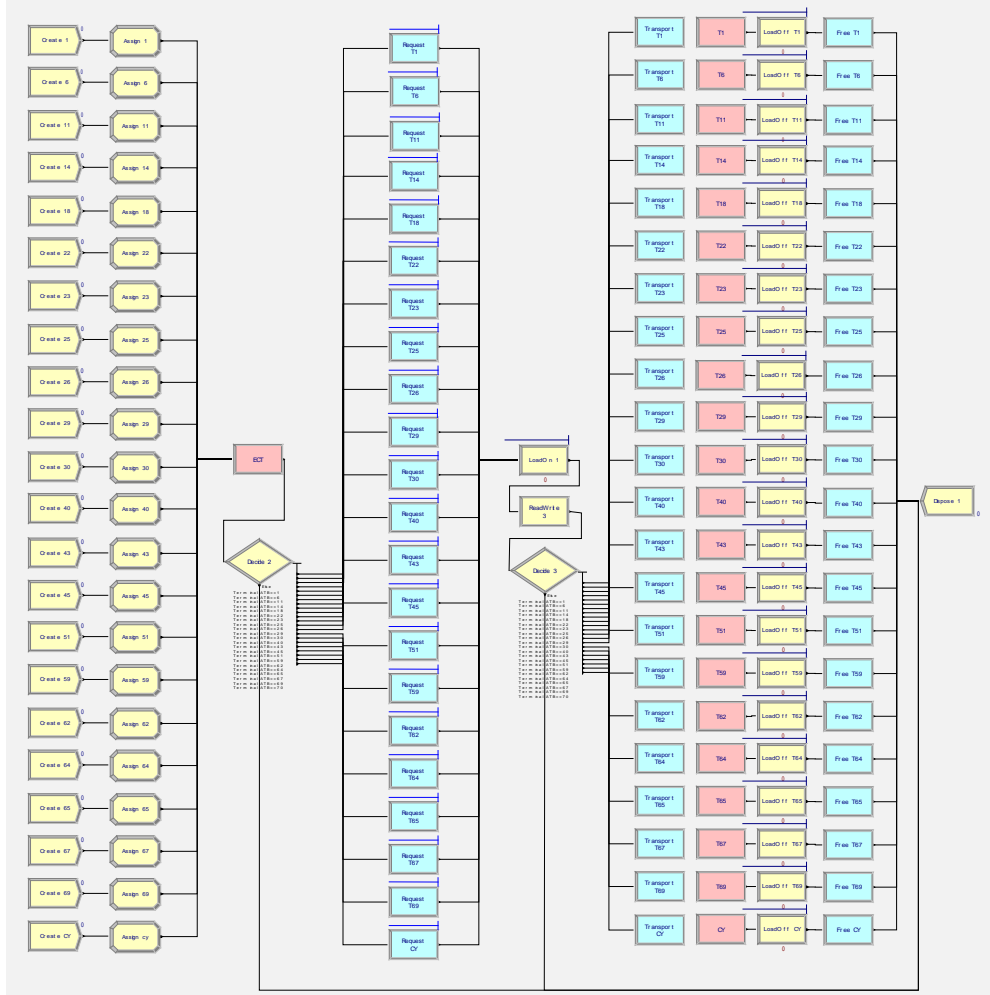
Create 1
0
Assign 1
Create 6
0
Assign 6
Create 11
0
Assign 11
Create 14
0
Assign 14
Create 18
0
Assign 18
Create 22
0
Assign 22
Create 23
0
Assign 23
Create 25
0
Assign 25
Create 26
0
Assign 26
Create 29
0
Assign 29
Create 30
0
Assign 30
Create 40
0
Assign 40
Create 43
0
Assign 43
Create 45
0
Assign 45
Create 51
0
Assign 51
Create 59
0
Assign 59
Create 62
0
Assign 62
Create 64
0
Assign 64
Create 65
0
Assign 65
Create 67
0
Assign 67
Create 69
0
Assign 69
Create CY
0
Assign cy

ECT

Decide 2

Request T1
Request T6
Request T11
Request T14
Request T18
Request T22
Request T23
Request T25
Request T26
Request T29
Request T30
Request T40
Request T43
Request T45
Request T51
Request T59
Request T62
Request T64
Request T65
Request T67
Request T69
Request CY

LoadOn 1
0
ReadWrite 3
Decide 3

Transport T1
T1
LoadOff T1
0
Free T1
Transport T6
T6
LoadOff T6
0
Free T6
Transport T11
T11
LoadOff T11
0
Free T11
Transport T14
T14
LoadOff T14
0
Free T14
Transport T18
T18
LoadOff T18
0
Free T18
Transport T22
T22
LoadOff T22
0
Free T22
Transport T23
T23
LoadOff T23
0
Free T23
Transport T25
T25
LoadOff T25
0
Free T25
Transport T26
T26
LoadOff T26
0
Free T26
Transport T29
T29
LoadOff T29
0
Free T29
Transport T30
T30
LoadOff T30
0
Free T30
Transport T40
T40
LoadOff T40
0
Free T40
Transport T43
T43
LoadOff T43
0
Free T43
Transport T45
T45
LoadOff T45
0
Free T45
Transport T51
T51
LoadOff T51
0
Free T51
Transport T59
T59
LoadOff T59
0
Free T59
Transport T62
T62
LoadOff T62
0
Free T62
Transport T64
T64
LoadOff T64
0
Free T64
Transport T65
T65
LoadOff T65
0
Free T65
Transport T67
T67
LoadOff T67
0
Free T67
Transport T69
T69
LoadOff T69
0
Free T69
Transport CY
CY
LoadOff CY
0
Free CY

Dispose 1
0